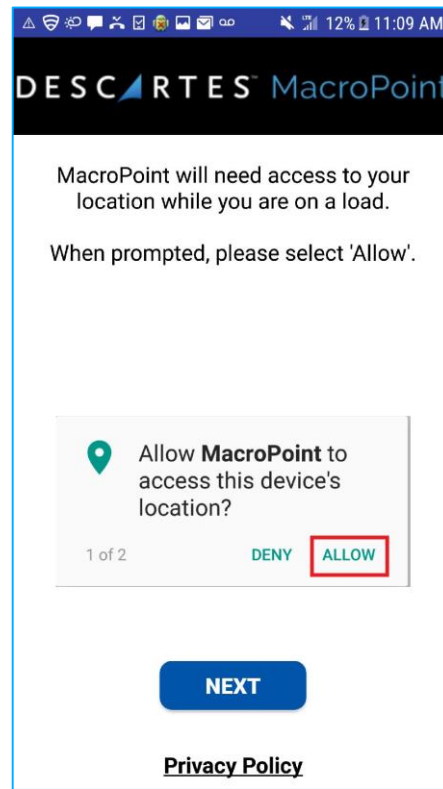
12% 11:09 AM

DESCARTES MacroPoint

MacroPoint will need access to your location while you are on a load.

When prompted, please select 'Allow'.

Allow **MacroPoint** to access this device's location?

1 of 2

DENY

ALLOW

NEXT

Privacy Policy